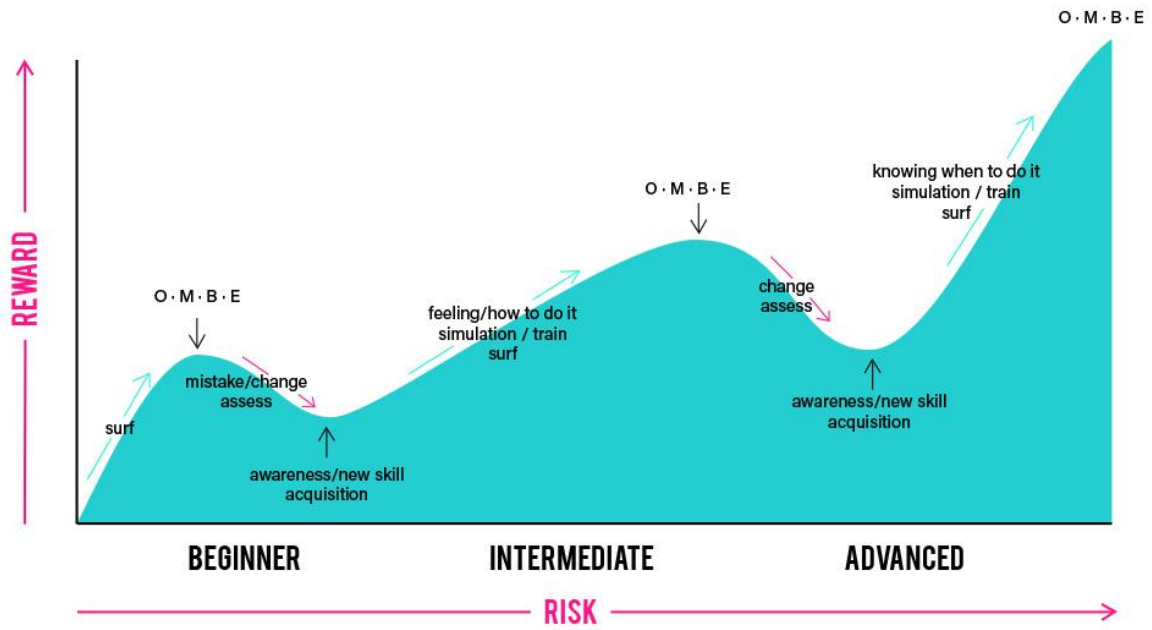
O · M · B · E

REWARD

O · M · B · E

surf

mistake/change
assess

awareness/new skill
acquisition

feeling/how to do it
simulation / train
surf

O · M · B · E

change
assess

awareness/new skill
acquisition

knowing when to do it
simulation / train
surf

BEGINNER

INTERMEDIATE

ADVANCED

RISK